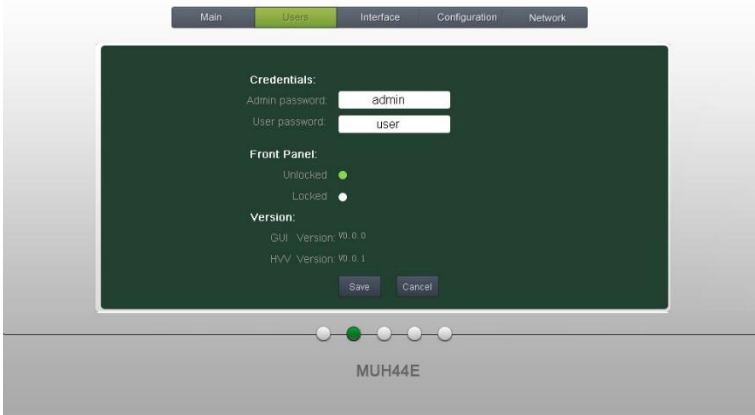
Main Users Interface Configuration Network

Credentials:

Admin password: admin

User password: user

Front Panel:

Unlocked

Locked

Version:

GUI Version: V0.0.0

HW Version: V0.0.1

Save Cancel

MUH44E